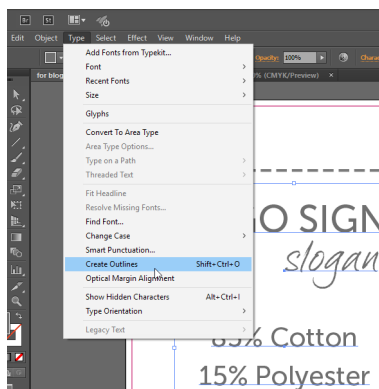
Br St

Edit Object Type Select Effect View Window Help

for blog

Opacity: 100%

% (CMYK/Preview)

Add Fonts from Typekit...
Font
Recent Fonts
Size
Glyphs
Convert To Area Type
Area Type Options...
Type on a Path
Threaded Text
Fit Headline
Resolve Missing Fonts...
Find Font...
Change Case
Smart Punctuation...
Create Outlines Shift+Ctrl+O
Optical Margin Alignment
Show Hidden Characters Alt+Ctrl+I
Type Orientation
Legacy Text

O SIGN
slogan

85% Cotton
15% Polyester